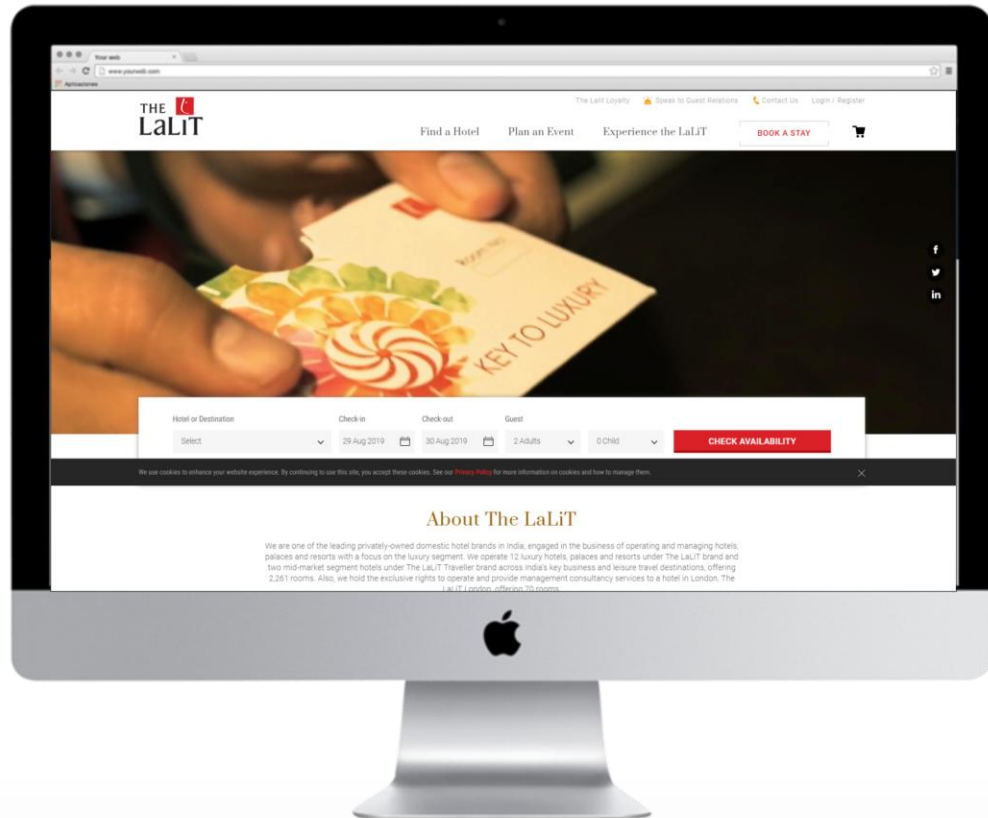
Your web

www.yourweb.com

Aplicaciones

THE LaLiT

The Lalit Loyalty Speak to Guest Relations Contact Us Login / Register

Find a Hotel Plan an Event Experience the LaLiT BOOK A STAY

ROOM NO.

KEY TO LUXURY

f

in

Hotel or Destination Check-in Check-out Guest

Select 29 Aug 2019 30 Aug 2019 2 Adults 0 Child CHECK AVAILABILITY

We use cookies to enhance your website experience. By continuing to use this site, you accept these cookies. See our Privacy Policy for more information on cookies and how to manage them.

About The LaLiT

We are one of the leading privately-owned domestic hotel brands in India, engaged in the business of operating and managing hotels, palaces and resorts with a focus on the luxury segment. We operate 12 luxury hotels, palaces and resorts under The LaLiT brand and two mid-market segment hotels under The LaLiT Traveller brand across India's key business and leisure travel destinations, offering 2,261 rooms. Also, we hold the exclusive rights to operate and provide management consultancy services to a hotel in London, The LaLiT London, offering 70 rooms.